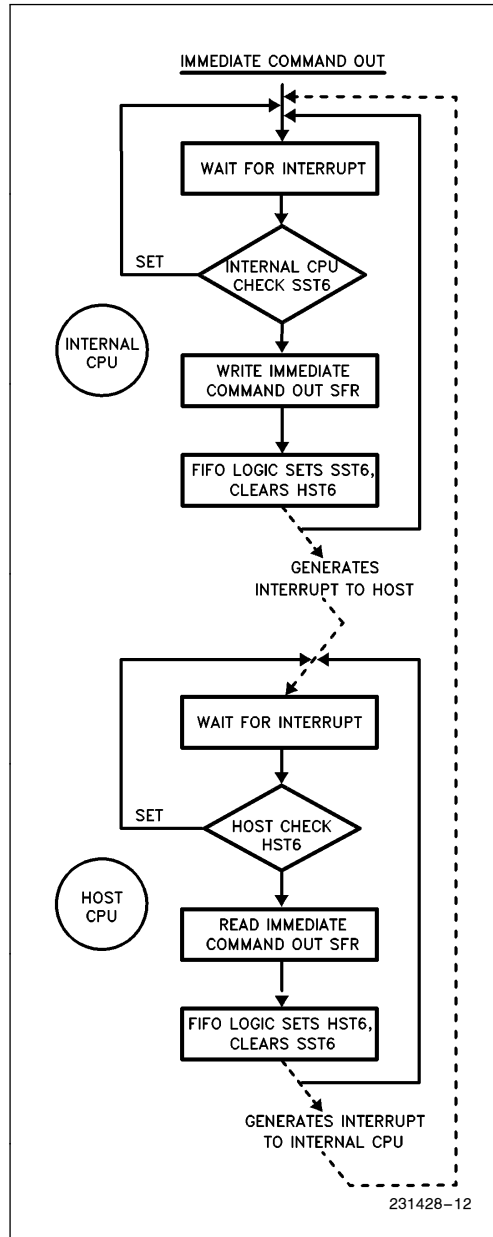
IMMEDIATE COMMAND OUT

WAIT FOR INTERRUPT

SET

INTERNAL CPU CHECK SST6

INTERNAL CPU

WRITE IMMEDIATE COMMAND OUT SFR

FIFO LOGIC SETS SST6, CLEARS HST6

GENERATES INTERRUPT TO HOST

WAIT FOR INTERRUPT

SET

HOST CHECK HST6

HOST CPU

READ IMMEDIATE COMMAND OUT SFR

FIFO LOGIC SETS HST6, CLEARS SST6

GENERATES INTERRUPT TO INTERNAL CPU

231428–12